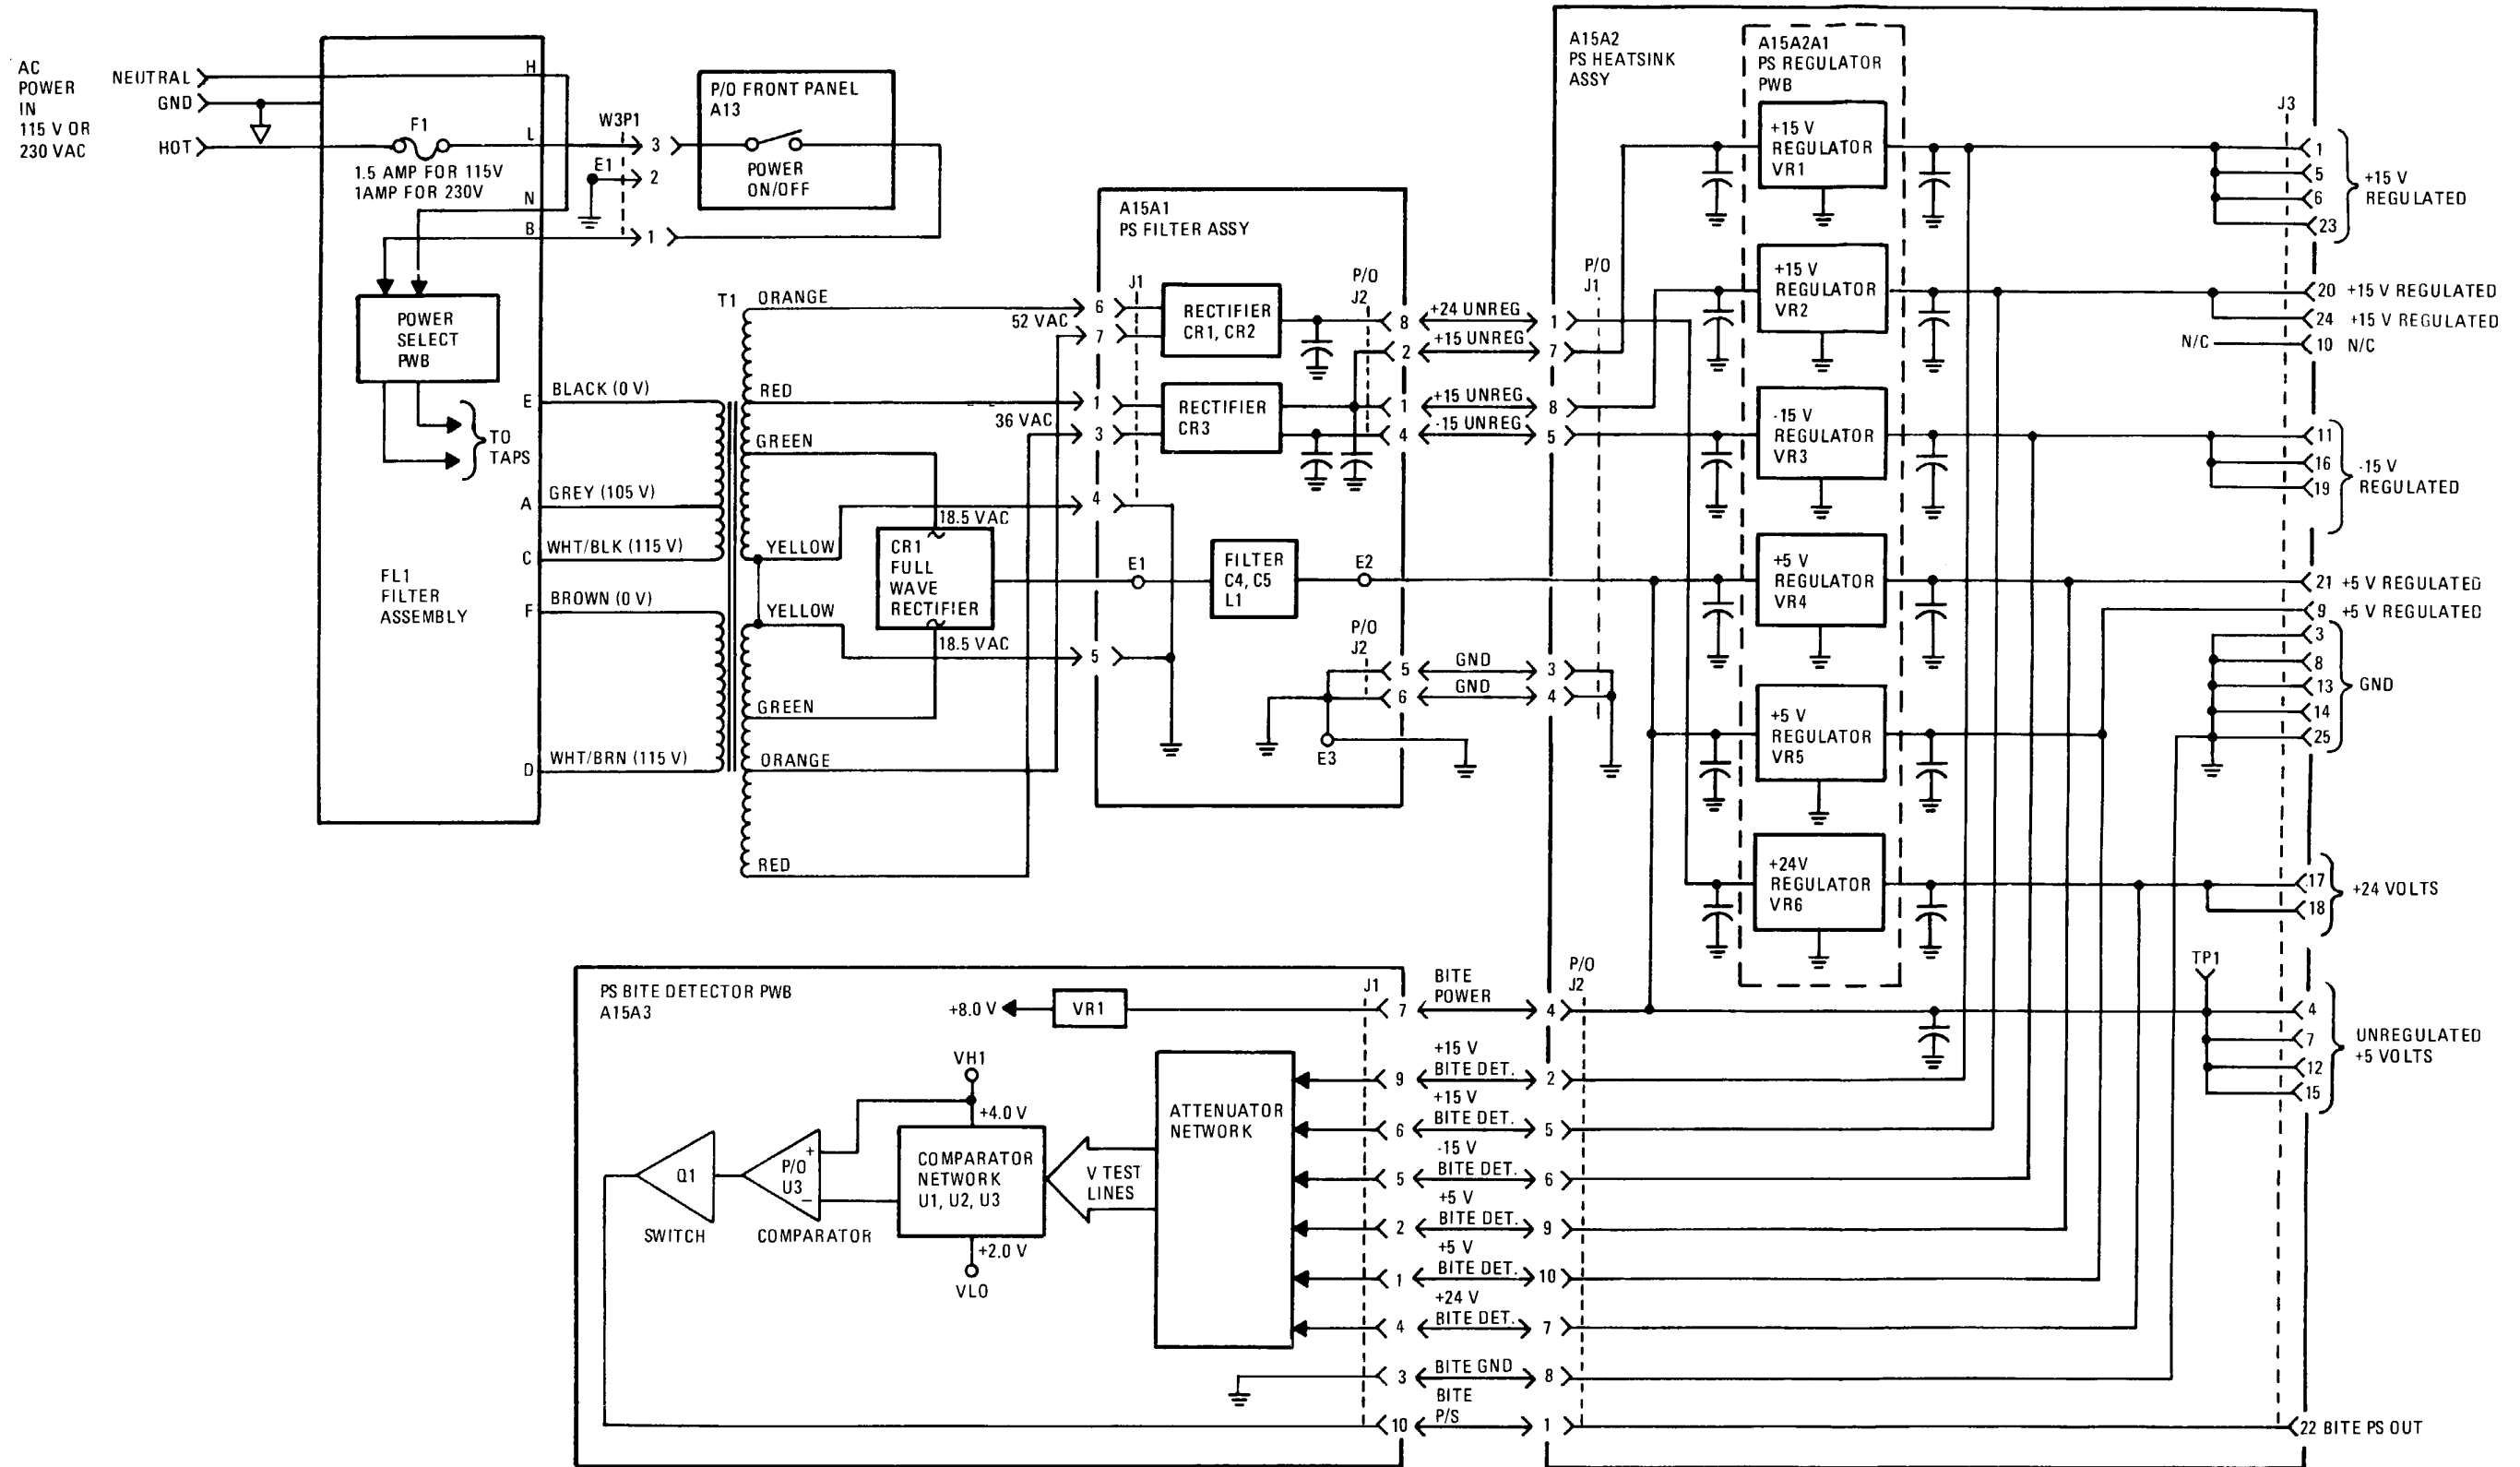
AC POWER IN 115 V OR 230 VAC

NEUTRAL
GND
HOT

H
L
N
B

F1
1.5 AMP FOR 115V
1AMP FOR 230V

W3P1
E1
3
2
1

P/O FRONT PANEL A13
POWER ON/OFF

POWER SELECT PWB

TO TAPS

E
A
C
F
D

FL1 FILTER ASSEMBLY

BLACK (0 V)
GREY (105 V)
WHT/BLK (115 V)
BROWN (0 V)
WHT/BRN (115 V)

T1
ORANGE
RED
GREEN
YELLOW
YELLOW
GREEN
ORANGE
RED

52 VAC
36 VAC
18.5 VAC
18.5 VAC

CR1 FULL WAVE RECTIFIER

A15A1 PS FILTER ASSY
J1
6
7
1
3
4
5
RECTIFIER CR1, CR2
RECTIFIER CR3
E1
FILTER C4, C5 L1
E2
P/O J2
8
2
1
4
P/O J2
5
6
E3

+24 UNREG
+15 UNREG
+15 UNREG
-15 UNREG
GND
GND

A15A2 PS HEATSINK ASSY
P/O J1
1
7
8
5
3
4

A15A2A1 PS REGULATOR PWB
+15 V REGULATOR VR1
+15 V REGULATOR VR2
-15 V REGULATOR VR3
+5 V REGULATOR VR4
+5 V REGULATOR VR5
+24V REGULATOR VR6

J3
1
5
6
23
+15 V REGULATED
20 +15 V REGULATED
24 +15 V REGULATED
N/C
10 N/C
11
16
19
-15 V REGULATED
21 +5 V REGULATED
9 +5 V REGULATED
3
8
13
14
25
GND
17
18
+24 VOLTS
TP1
4
7
12
15
UNREGULATED +5 VOLTS
22 BITE PS OUT

PS BITE DETECTOR PWB A15A3
J1
+8.0 V
VR1
VH1
+4.0 V
+2.0 V
VLO
Q1
SWITCH
P/O U3
COMPARATOR
COMPARATOR NETWORK U1, U2, U3
V TEST LINES
ATTENUATOR NETWORK
7
9
6
5
2
1
4
3
10

BITE POWER
+15 V BITE DET.
+15 V BITE DET.
-15 V BITE DET.
+5 V BITE DET.
+5 V BITE DET.
+24 V BITE DET.
BITE GND
BITE P/S

P/O J2
4
2
5
6
9
10
7
8
1